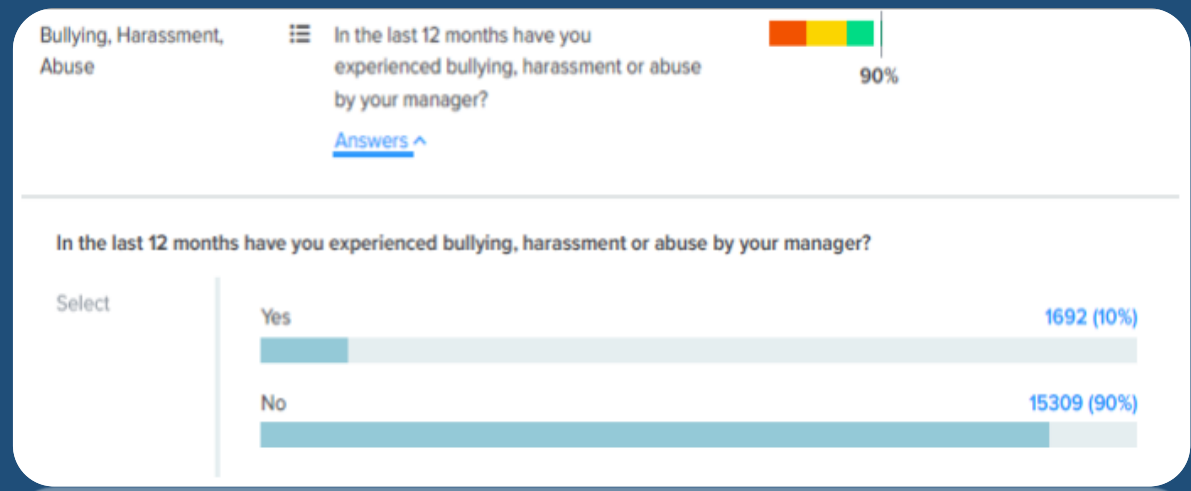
Bullying, Harassment, Abuse

In the last 12 months have you experienced bullying, harassment or abuse by your manager?

Answers ^

90%

In the last 12 months have you experienced bullying, harassment or abuse by your manager?

Select

Yes

1692 (10%)

No

15309 (90%)